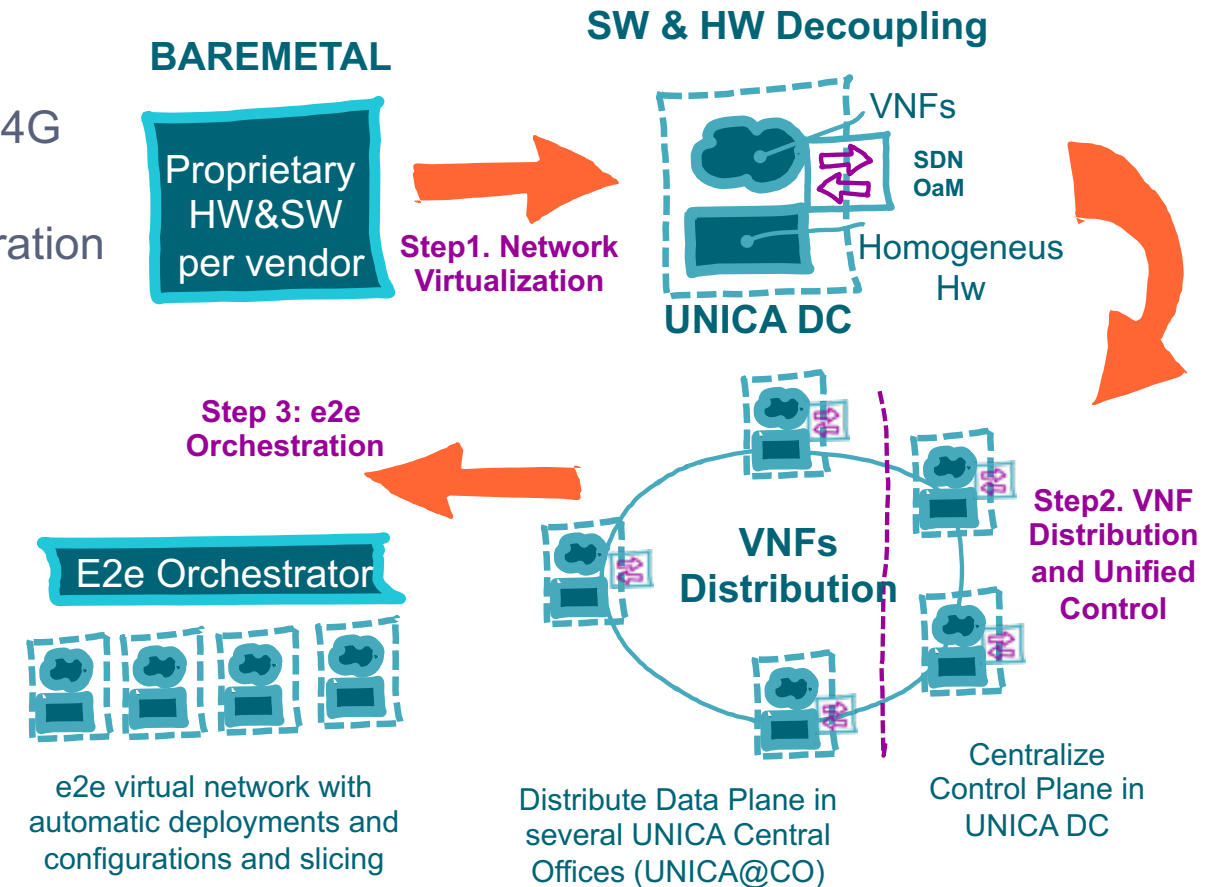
4G

ration

BAREMETAL

Proprietary HW&SW per vendor

Step1. Network Virtualization

SW & HW Decoupling

VNFs

SDN OaM

Homogeneus Hw

UNICA DC

Step 3: e2e Orchestration

E2e Orchestrator

e2e virtual network with automatic deployments and configurations and slicing

VNFs Distribution

Step2. VNF Distribution and Unified Control

Distribute Data Plane in several UNICA Central Offices (UNICA@CO)

Centralize Control Plane in UNICA DC